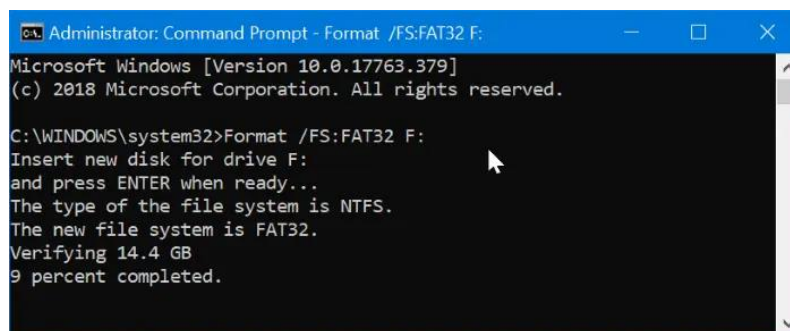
Administrator: Command Prompt - Format /FS:FAT32 F:

Microsoft Windows [Version 10.0.17763.379]
(c) 2018 Microsoft Corporation. All rights reserved.

C:\WINDOWS\system32>Format /FS:FAT32 F:
Insert new disk for drive F:
and press ENTER when ready...
The type of the file system is NTFS.
The new file system is FAT32.
Verifying 14.4 GB
9 percent completed.